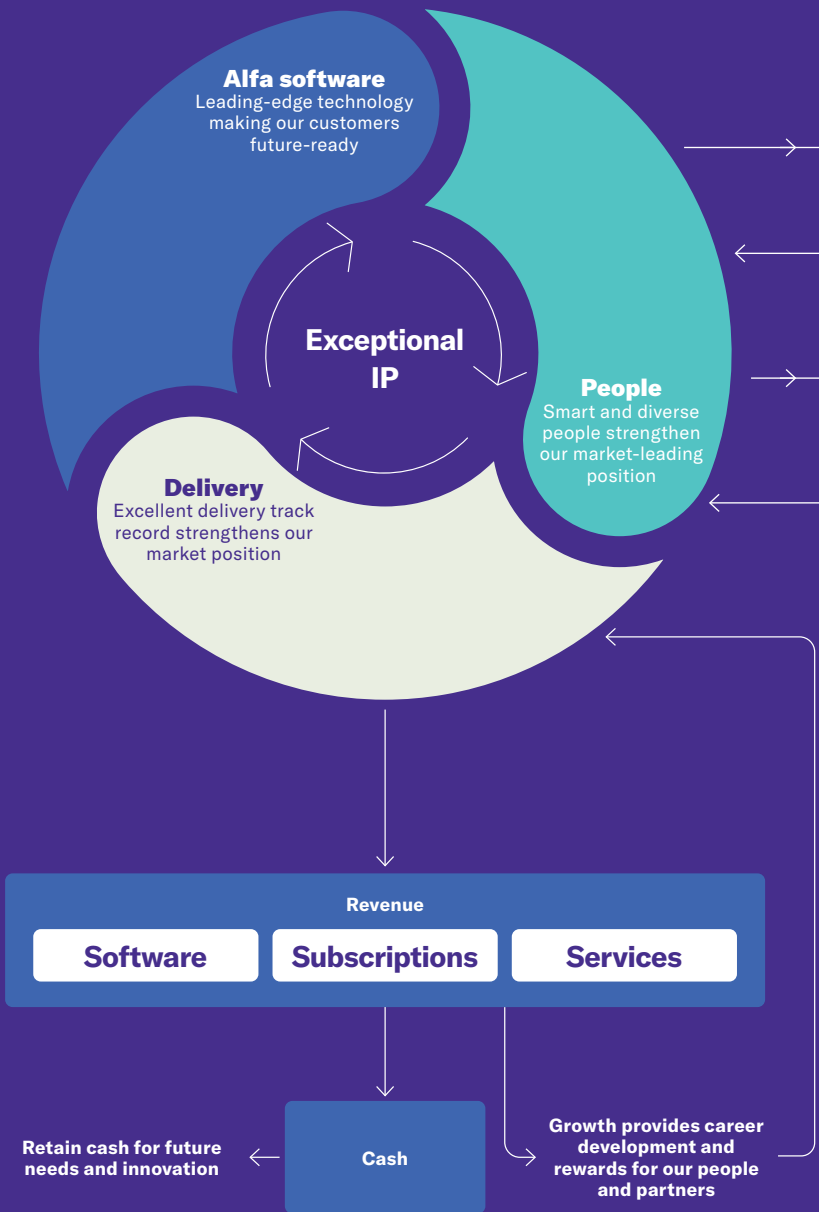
Alfa software
Leading-edge technology making our customers future-ready

Exceptional IP

People
Smart and diverse people strengthen our market-leading position

Delivery
Excellent delivery track record strengthens our market position

Revenue

Software

Subscriptions

Services

Retain cash for future needs and innovation

Cash

Growth provides career development and rewards for our people and partners